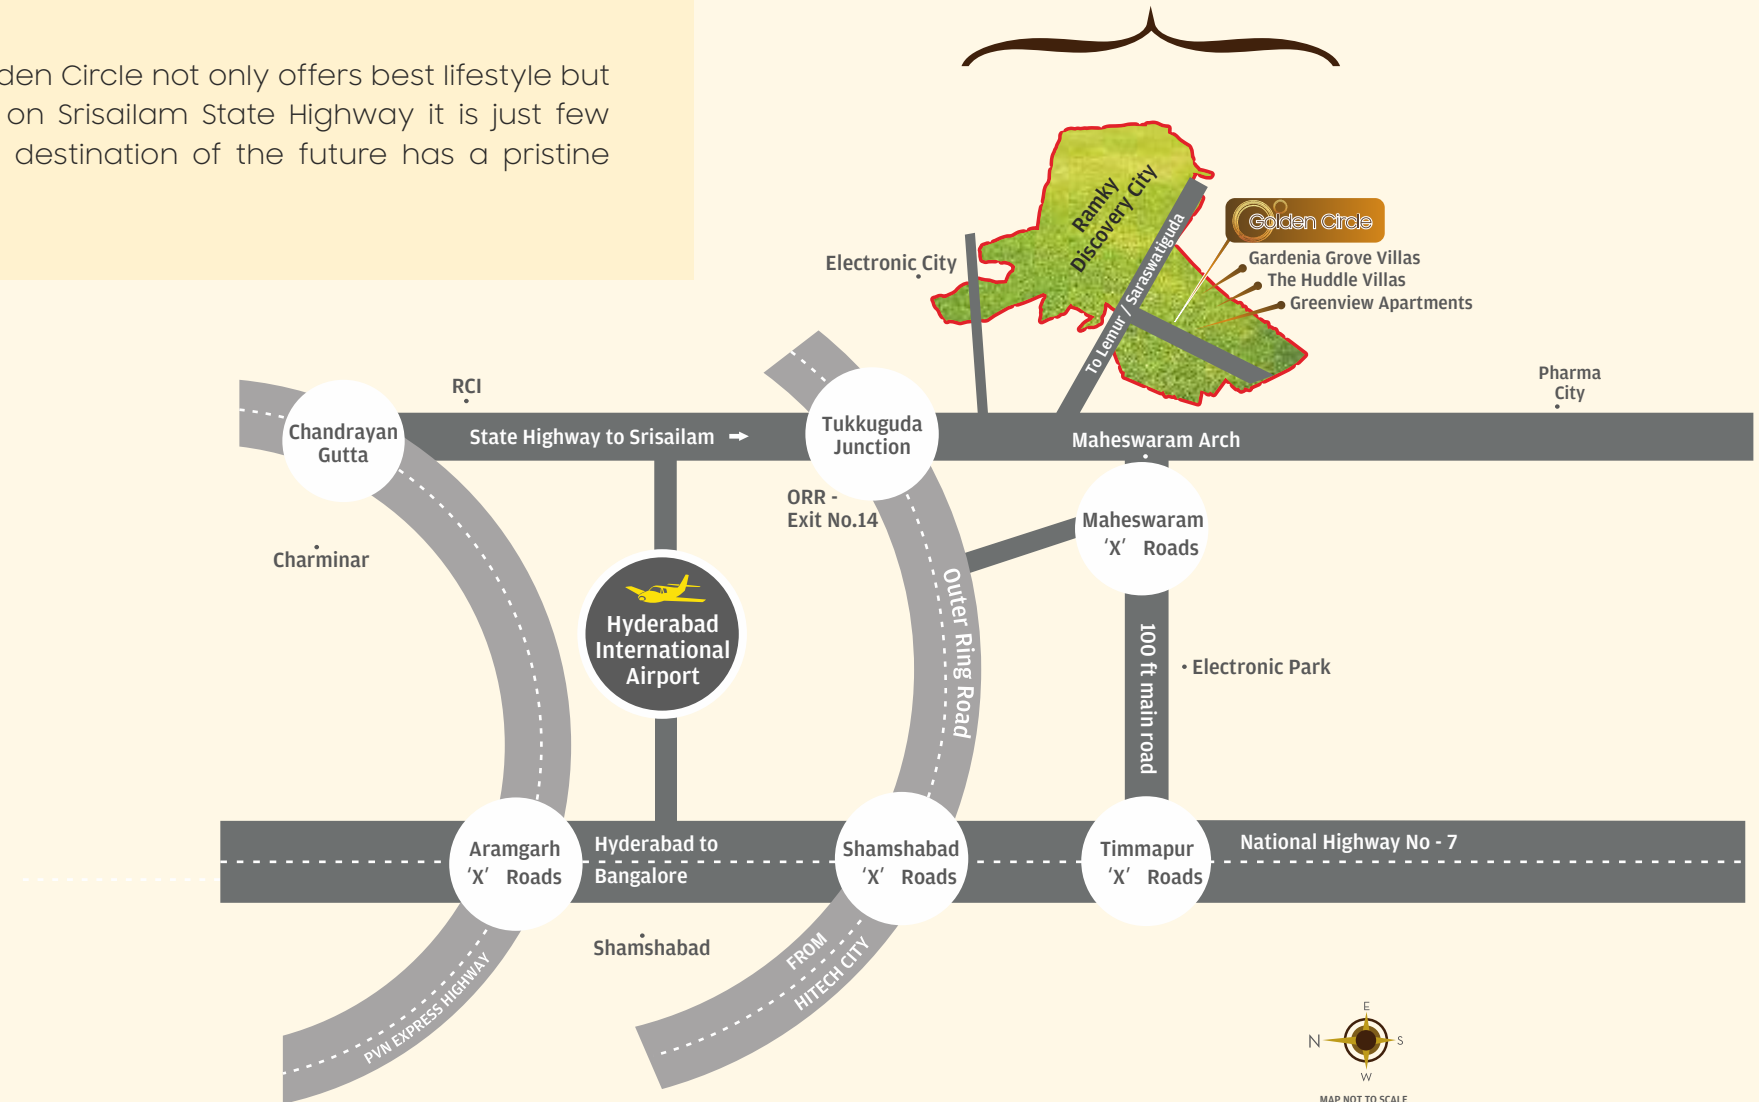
den Circle not only offers best lifestyle but on Srisailam State Highway it is just few destination of the future has a pristine

Ramky Discovery City

To Lemur / Saraswatiguda

Golden Circle

Gardenia Grove Villas
The Huddle Villas
Greenview Apartments

Electronic City

Pharma City

RCI

Chandrayan Gutta

State Highway to Srisailam →

Tukkuguda Junction

Maheswaram Arch

ORR - Exit No.14

Maheswaram 'X' Roads

Charminar

Hyderabad International Airport

Outer Ring Road

100 ft main road

• Electronic Park

Aramgarh 'X' Roads

Hyderabad to Bangalore

Shamshabad 'X' Roads

Timmapur 'X' Roads

National Highway No - 7

Shamshabad

PVN EXPRESS HIGHWAY

FROM HITECH CITY

E
N
S
W

MAP NOT TO SCALE